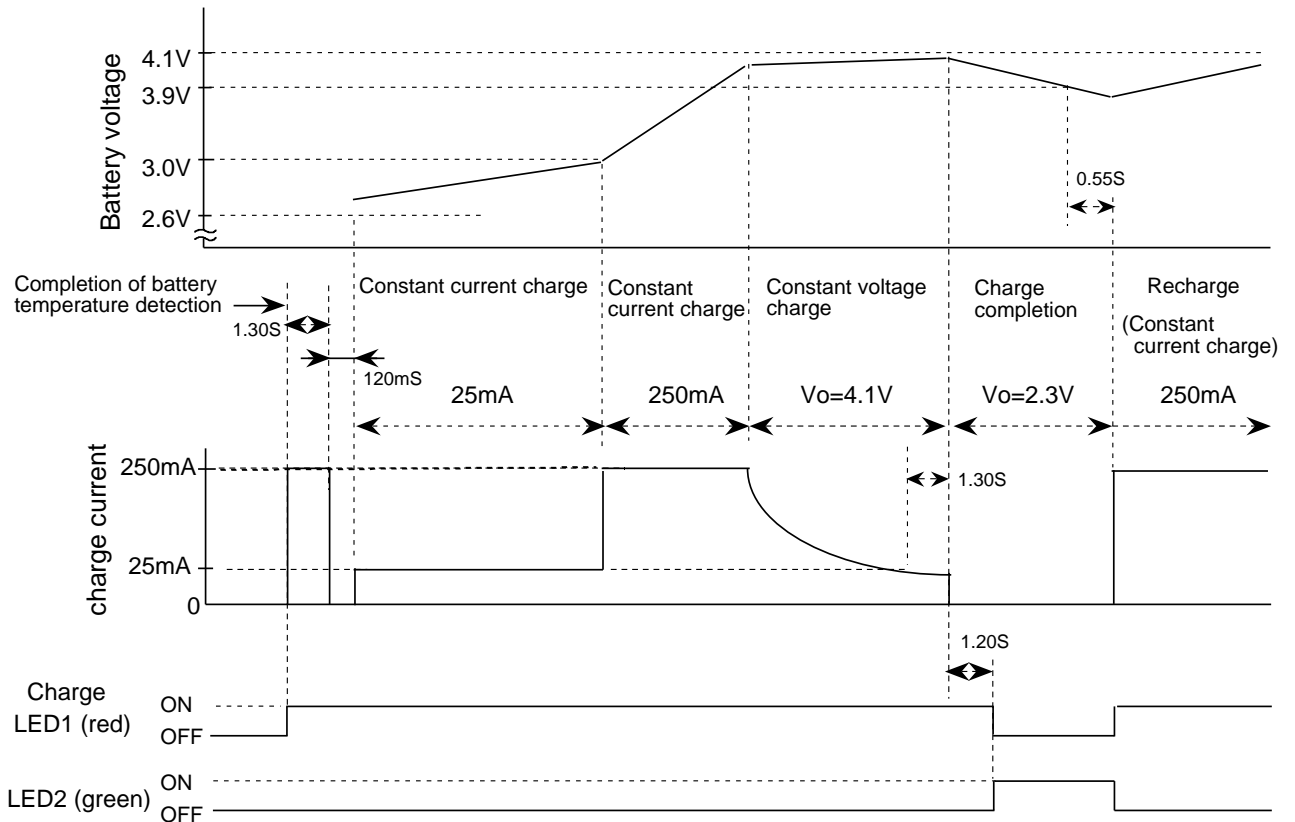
Battery voltage

4.1V
3.9V
3.0V
2.6V

0.55S

Completion of battery temperature detection

1.30S

120mS

Constant current charge

Constant current charge

Constant voltage charge

Charge completion

Recharge (Constant current charge)

25mA

250mA

Vo=4.1V

Vo=2.3V

250mA

charge current

250mA
25mA
0

1.30S

1.20S

Charge LED1 (red)

ON
OFF

LED2 (green)

ON
OFF